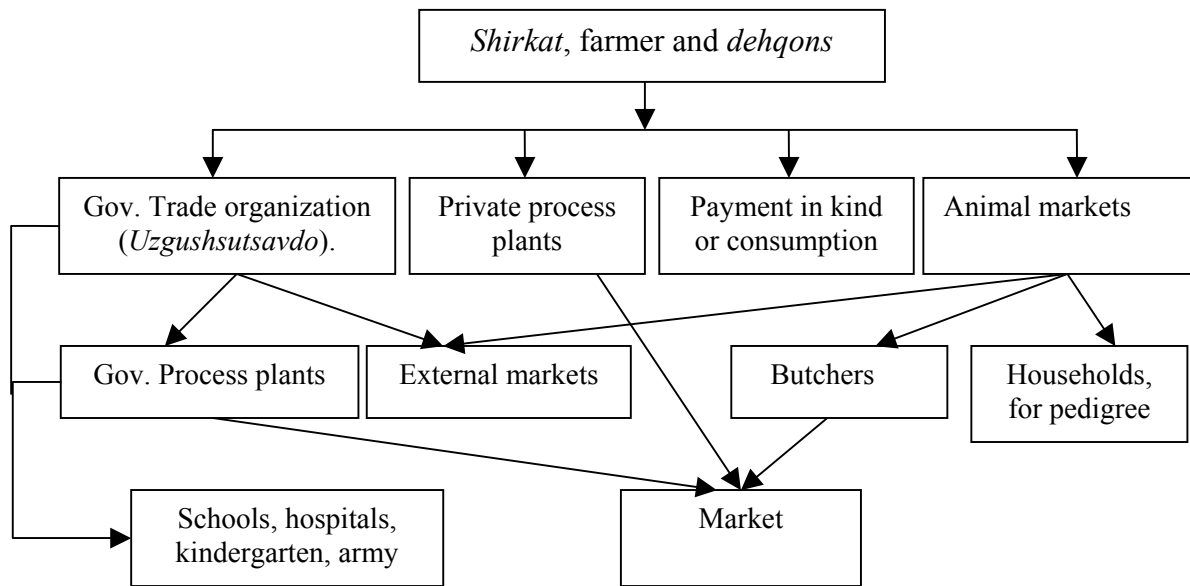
*Shirkat*, farmer and *dehqons*

Gov. Trade organization (*Uzgushsutsavdo*).

Private process plants

Payment in kind or consumption

Animal markets

Gov. Process plants

External markets

Butchers

Households, for pedigree

Schools, hospitals, kindergarten, army

Market